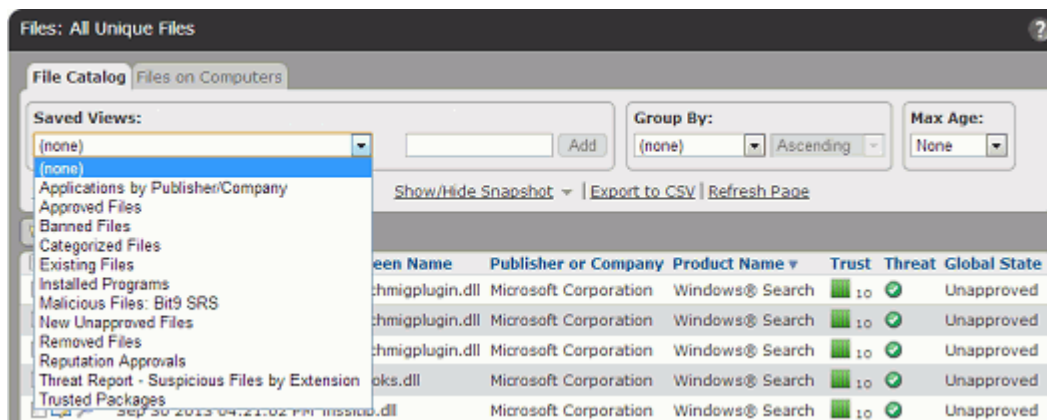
Files: All Unique Files

File Catalog | Files on Computers

Saved Views:
(none)
Add

Group By:
(none)
Ascending

Max Age:
None

(none)
Applications by Publisher/Company
Approved Files
Banned Files
Categorized Files
Existing Files
Installed Programs
Malicious Files: Bit9 SRS
New Unapproved Files
Removed Files
Reputation Approvals
Threat Report - Suspicious Files by Extension
Trusted Packages

Show/Hide Snapshot | Export to CSV | Refresh Page

| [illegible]een Name | Publisher or Company | Product Name ▾ | Trust | Threat | Global State |
|---|---|---|---|---|---|
| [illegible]chmigplugin.dll | Microsoft Corporation | Windows® Search | 10 | | Unapproved |
| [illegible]chmigplugin.dll | Microsoft Corporation | Windows® Search | 10 | | Unapproved |
| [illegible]chmigplugin.dll | Microsoft Corporation | Windows® Search | 10 | | Unapproved |
| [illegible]oks.dll | Microsoft Corporation | Windows® Search | 10 | | Unapproved |
| Sep 30 2013 04:21:02 PM mssitlb.dll | Microsoft Corporation | Windows® Search | 10 | | Unapproved |